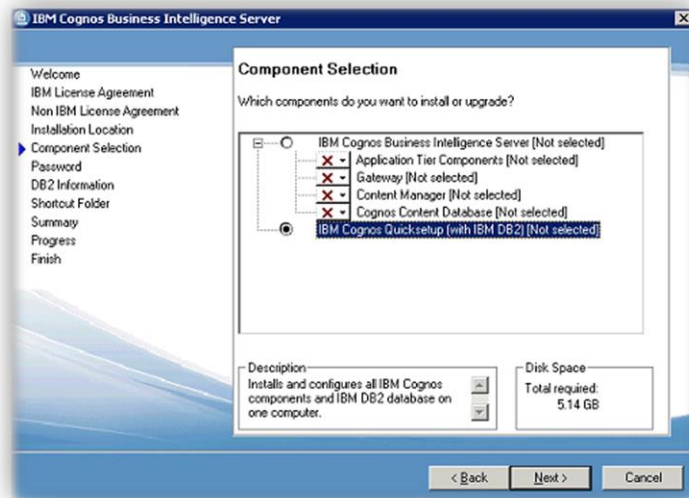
IBM Cognos Business Intelligence Server

Welcome
IBM License Agreement
Non IBM License Agreement
Installation Location
Component Selection
Password
DB2 Information
Shortcut Folder
Summary
Progress
Finish

Component Selection

Which components do you want to install or upgrade?

IBM Cognos Business Intelligence Server [Not selected]
Application Tier Components [Not selected]
Gateway [Not selected]
Content Manager [Not selected]
Cognos Content Database [Not selected]
IBM Cognos Quicksetup (with IBM DB2) [Not selected]

Description
Installs and configures all IBM Cognos components and IBM DB2 database on one computer.

Disk Space
Total required:
5.14 GB

< Back
Next >
Cancel